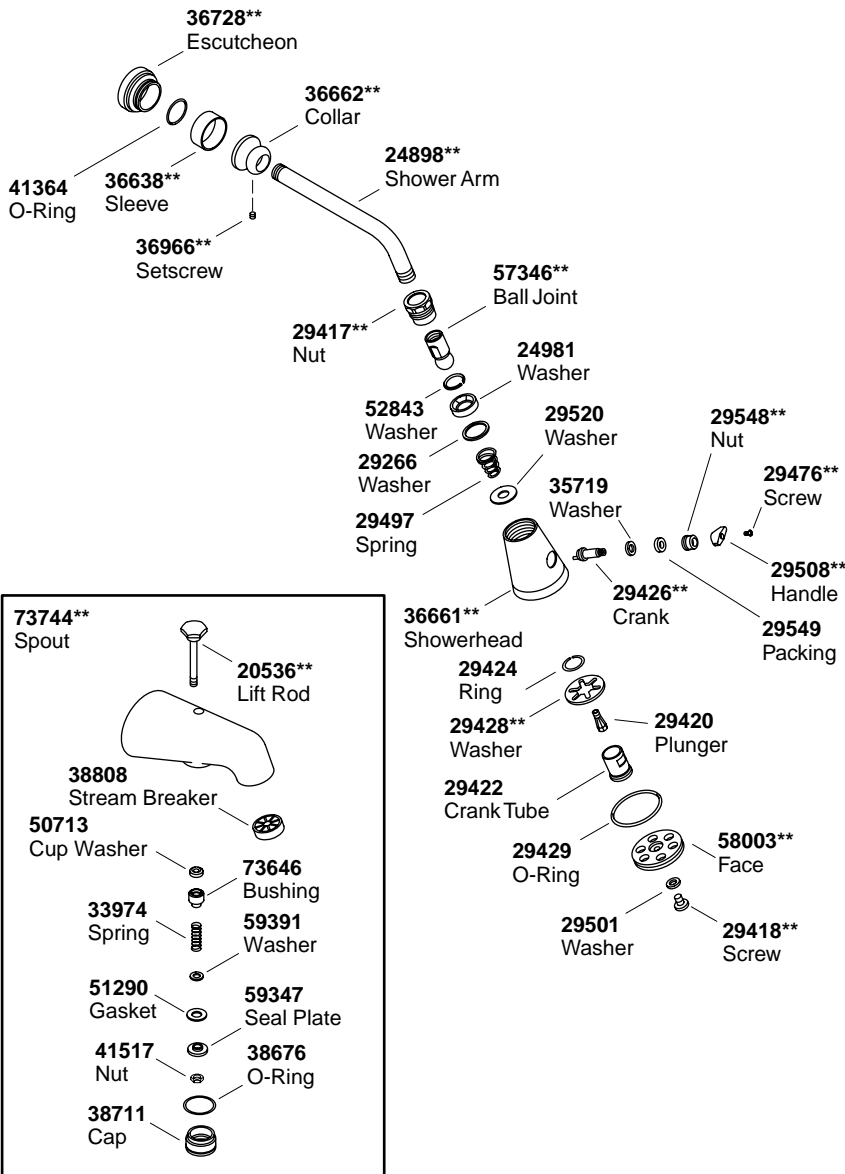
**36728****
Escutcheon

**36662****
Collar

**41364**
O-Ring

**36638****
Sleeve

**24898****
Shower Arm

**36966****
Setscrew

**57346****
Ball Joint

**29417****
Nut

**24981**
Washer

**52843**
Washer

**29520**
Washer

**29548****
Nut

**29266**
Washer

**29476****
Screw

**35719**
Washer

**29497**
Spring

**29508****
Handle

**29426****
Crank

**36661****
Showerhead

**29549**
Packing

**73744****
Spout

**20536****
Lift Rod

**38808**
Stream Breaker

**50713**
Cup Washer

**73646**
Bushing

**33974**
Spring

**59391**
Washer

**51290**
Gasket

**59347**
Seal Plate

**41517**
Nut

**38676**
O-Ring

**38711**
Cap

**29424**
Ring

**29428****
Washer

**29420**
Plunger

**29422**
Crank Tube

**29429**
O-Ring

**58003****
Face

**29501**
Washer

**29418****
Screw